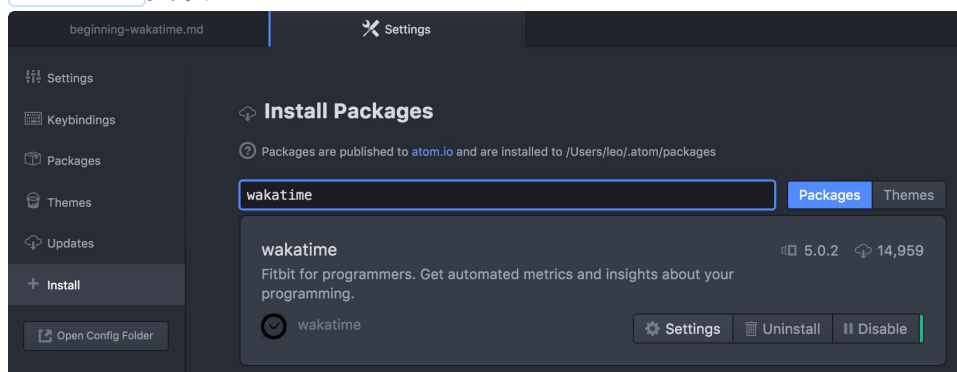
beginning-wakatime.md

Settings

Settings

Keybindings

Packages

Themes

Updates

+ Install

Open Config Folder

Install Packages

Packages are published to atom.io and are installed to /Users/leo/.atom/packages

wakatime

Packages

Themes

wakatime

5.0.2

14,959

Fitbit for programmers. Get automated metrics and insights about your programming.

wakatime

Settings

Uninstall

Disable